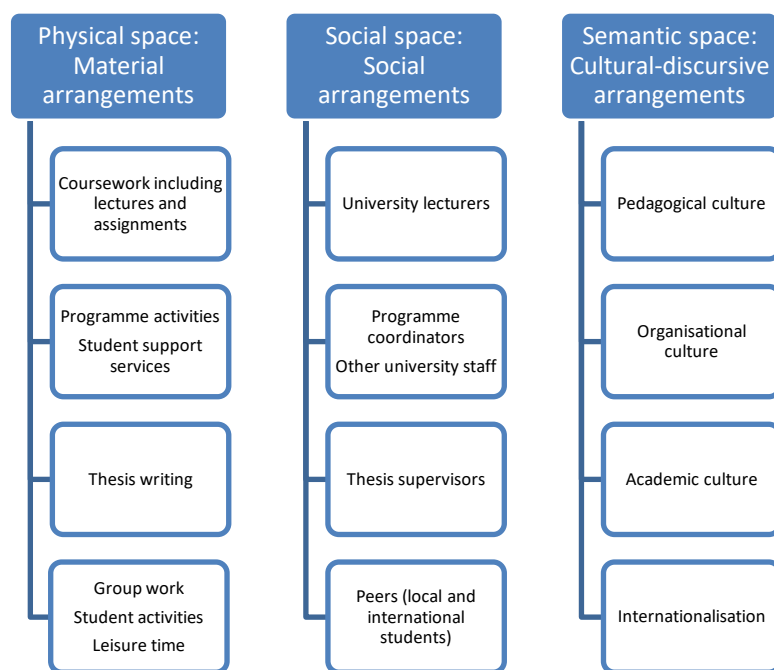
Physical space: Material arrangements

Coursework including lectures and assignments

Programme activities
Student support services

Thesis writing

Group work
Student activities
Leisure time

Social space: Social arrangements

University lecturers

Programme coordinators
Other university staff

Thesis supervisors

Peers (local and international students)

Semantic space: Cultural-discursive arrangements

Pedagogical culture

Organisational culture

Academic culture

Internationalisation